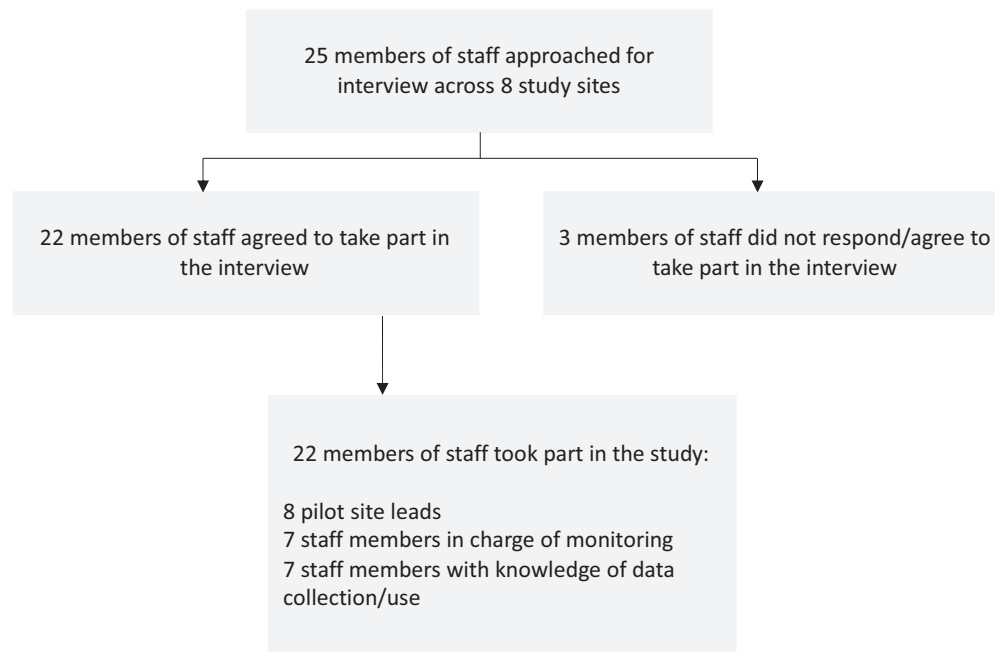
25 members of staff approached for interview across 8 study sites

22 members of staff agreed to take part in the interview

3 members of staff did not respond/agree to take part in the interview

22 members of staff took part in the study:

8 pilot site leads
7 staff members in charge of monitoring
7 staff members with knowledge of data collection/use